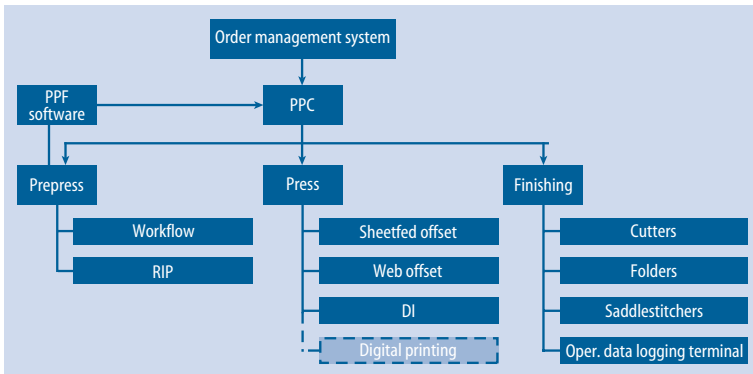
Order management system

PPF software

PPC

Prepress

Workflow

RIP

Press

Sheetfed offset

Web offset

DI

Digital printing

Finishing

Cutters

Folders

Saddlestitchers

Oper. data logging terminal